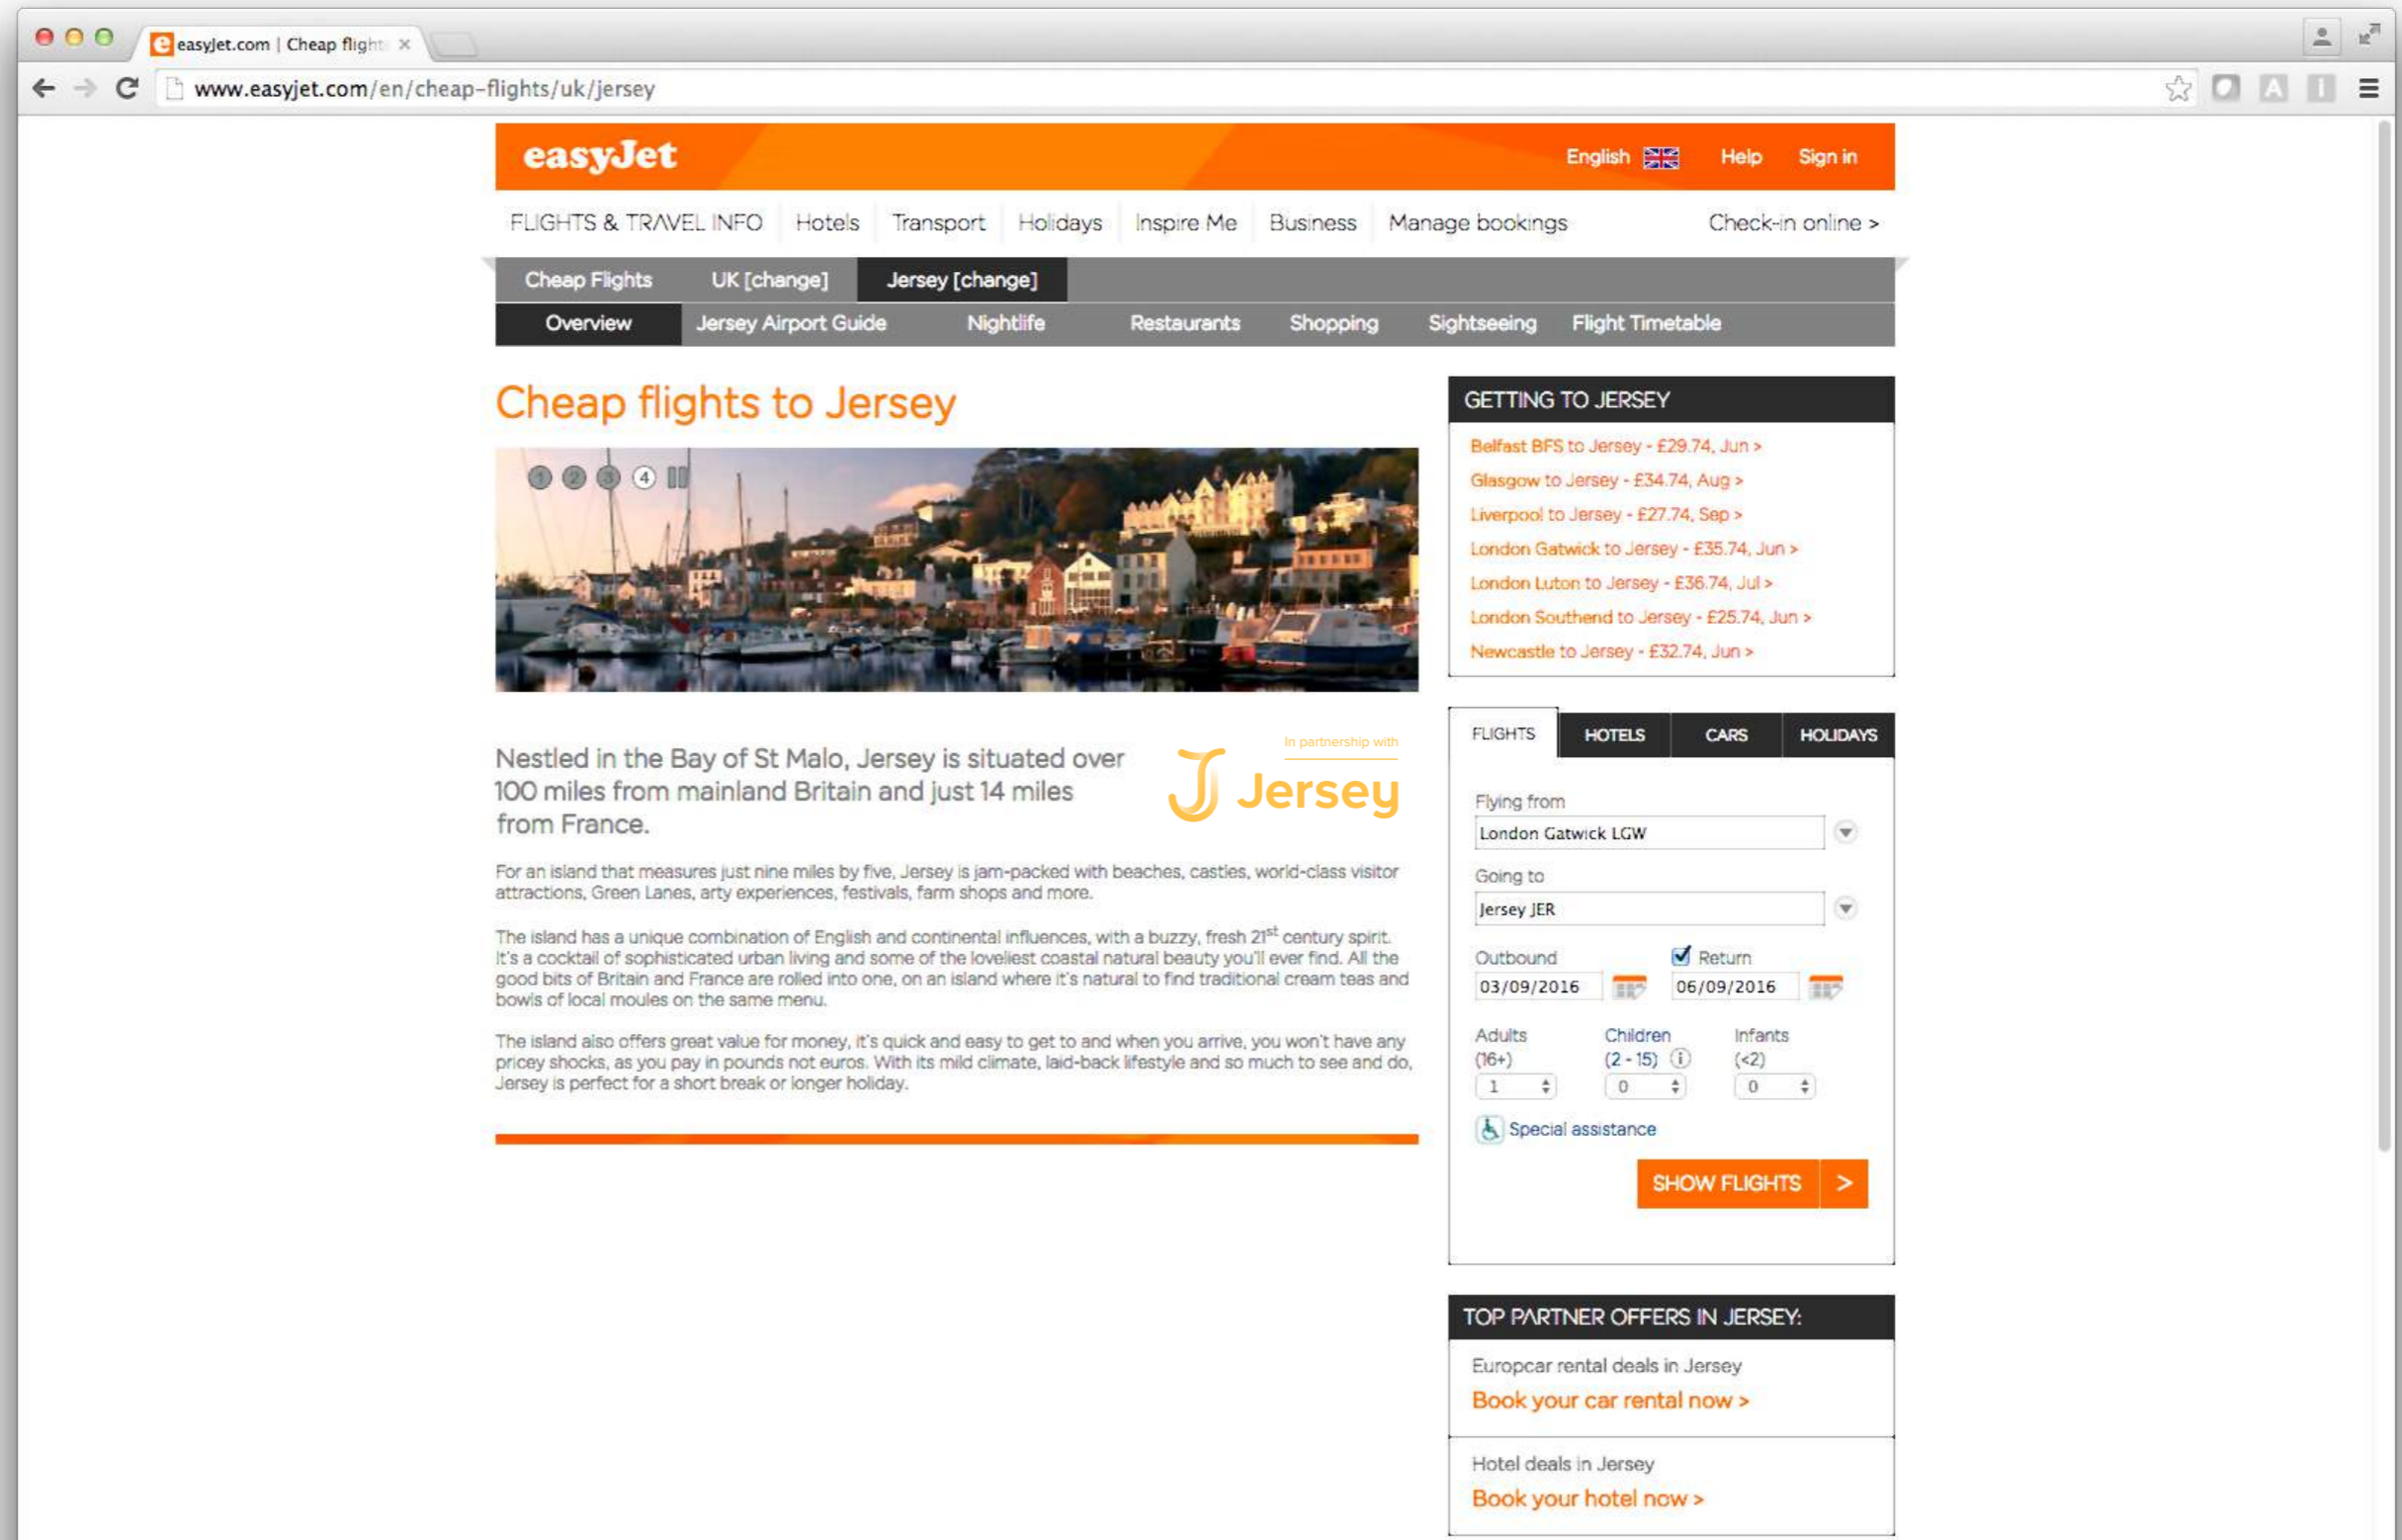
easyJet.com | Cheap flight ×

www.easyjet.com/en/cheap-flights/uk/jersey

easyJet

English Help Sign in

FLIGHTS & TRAVEL INFO Hotels Transport Holidays Inspire Me Business Manage bookings Check-in online >

Cheap Flights UK [change] Jersey [change]

Overview Jersey Airport Guide Nightlife Restaurants Shopping Sightseeing Flight Timetable

Cheap flights to Jersey

1 2 3 4

Nestled in the Bay of St Malo, Jersey is situated over 100 miles from mainland Britain and just 14 miles from France.

In partnership with

Jersey

For an island that measures just nine miles by five, Jersey is jam-packed with beaches, castles, world-class visitor attractions, Green Lanes, arty experiences, festivals, farm shops and more.

The island has a unique combination of English and continental influences, with a buzzy, fresh 21$^{st}$ century spirit. It's a cocktail of sophisticated urban living and some of the loveliest coastal natural beauty you'll ever find. All the good bits of Britain and France are rolled into one, on an island where it's natural to find traditional cream teas and bowls of local moules on the same menu.

The island also offers great value for money, it's quick and easy to get to and when you arrive, you won't have any pricey shocks, as you pay in pounds not euros. With its mild climate, laid-back lifestyle and so much to see and do, Jersey is perfect for a short break or longer holiday.

GETTING TO JERSEY

Belfast BFS to Jersey - £29.74, Jun >
Glasgow to Jersey - £34.74, Aug >
Liverpool to Jersey - £27.74, Sep >
London Gatwick to Jersey - £35.74, Jun >
London Luton to Jersey - £36.74, Jul >
London Southend to Jersey - £25.74, Jun >
Newcastle to Jersey - £32.74, Jun >

FLIGHTS HOTELS CARS HOLIDAYS

Flying from
London Gatwick LGW
Going to
Jersey JER
Outbound
03/09/2016
Return
06/09/2016
Adults (16+)
1
Children (2 - 15)
0
Infants (<2)
0
Special assistance
SHOW FLIGHTS >

TOP PARTNER OFFERS IN JERSEY:

Europcar rental deals in Jersey
Book your car rental now >

Hotel deals in Jersey
Book your hotel now >